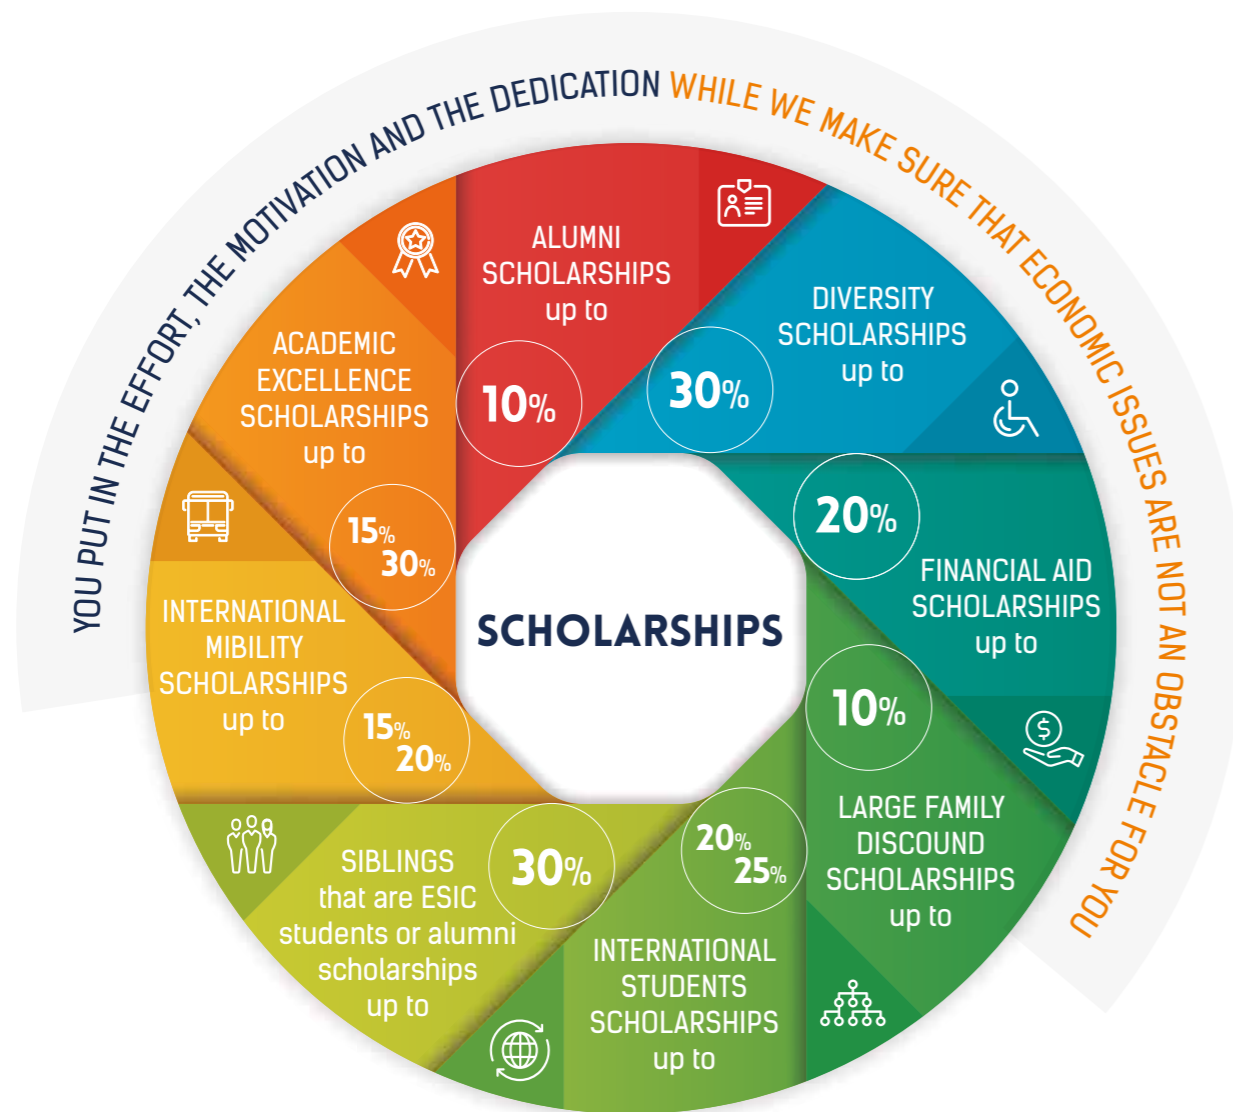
YOU PUT IN THE EFFORT, THE MOTIVATION AND THE DEDICATION WHILE WE MAKE SURE THAT ECONOMIC ISSUES ARE NOT AN OBSTACLE FOR YOU

ALUMNI SCHOLARSHIPS up to 10%

DIVERSITY SCHOLARSHIPS up to 30%

20% FINANCIAL AID SCHOLARSHIPS up to

10% LARGE FAMILY DISCOUND SCHOLARSHIPS up to

20% 25% INTERNATIONAL STUDENTS SCHOLARSHIPS up to

30% SIBLINGS that are ESIC students or alumni scholarships up to

INTERNATIONAL MIBILITY SCHOLARSHIPS up to 15% 20%

ACADEMIC EXCELLENCE SCHOLARSHIPS up to 15% 30%

SCHOLARSHIPS